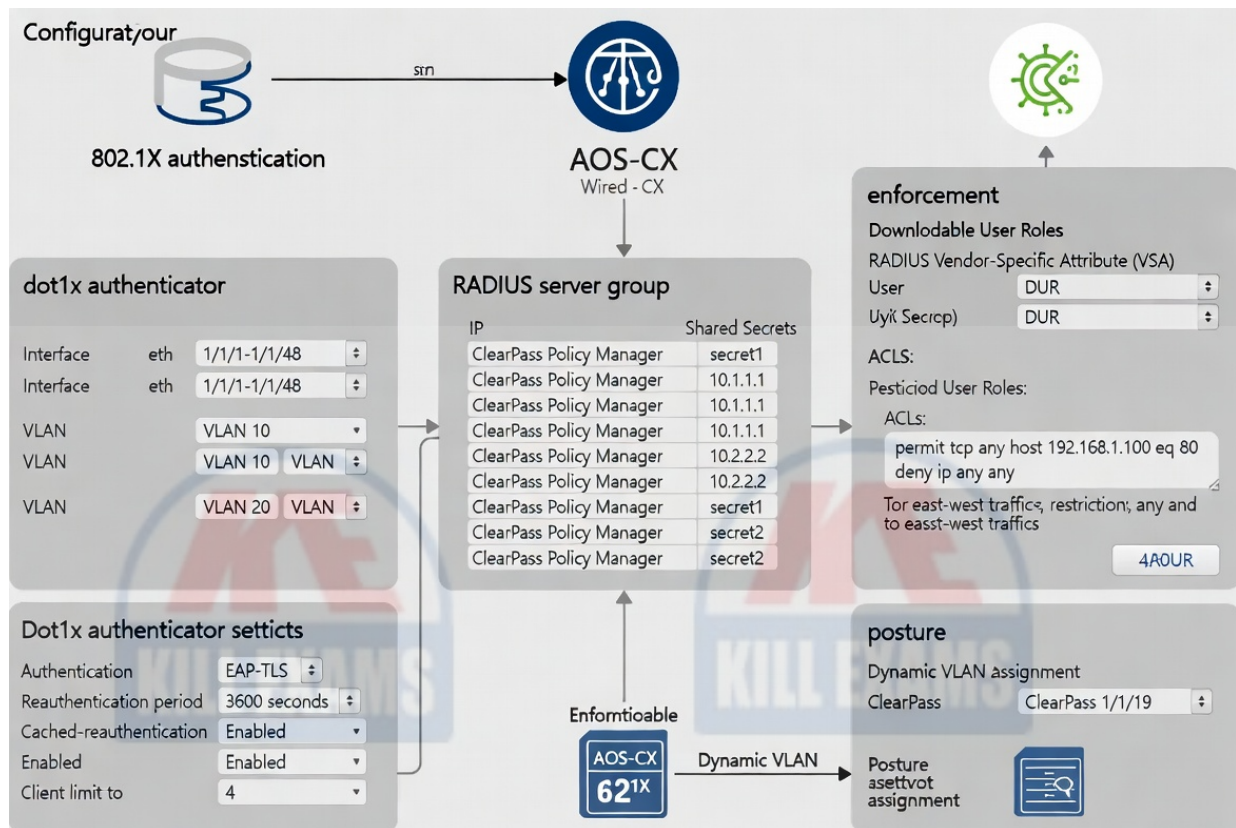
Configurat/our

stn

802.1X authenstication

AOS-CX
Wired - CX

enforcement
Downlodable User Roles
RADIUS Vendor-Specific Attribute (VSA)

| | |
|---|---|
| User | DUR |
| Uy( Secrcp) | DUR |

ACLS:
Pesticiod User Roles:
ACLs:
permit tcp any host 192.168.1.100 eq 80
deny ip any any
Tor east-west traffic, restriction, any and to easst-west traffics
4A0UR

dot1x authenticator

| | | |
|---|---|---|
| Interface | eth | 1/1/1-1/1/48 |
| Interface | eth | 1/1/1-1/1/48 |
| VLAN | | VLAN 10 |
| VLAN | | VLAN 10 VLAN |
| VLAN | | VLAN 20 VLAN |

RADIUS server group

| IP | Shared Secrets |
|---|---|
| ClearPass Policy Manager | secret1 |
| ClearPass Policy Manager | 10.1.1.1 |
| ClearPass Policy Manager | 10.1.1.1 |
| ClearPass Policy Manager | 10.1.1.1 |
| ClearPass Policy Manager | 10.2.2.2 |
| ClearPass Policy Manager | 10.2.2.2 |
| ClearPass Policy Manager | secret1 |
| ClearPass Policy Manager | secret2 |
| ClearPass Policy Manager | secret2 |

Dot1x authenticator setticts

| | |
|---|---|
| Authentication | EAP-TLS |
| Reauthentication period | 3600 seconds |
| Cached-reauthentication | Enabled |
| Enabled | Enabled |
| Client limit to | 4 |

Enfomtioable
AOS-CX
62$^{1X}$
Dynamic VLAN

posture
Dynamic VLAN assignment
ClearPass ClearPass 1/1/19

Posture asettvot assignment

KILL EXAMS
KILL EXAMS